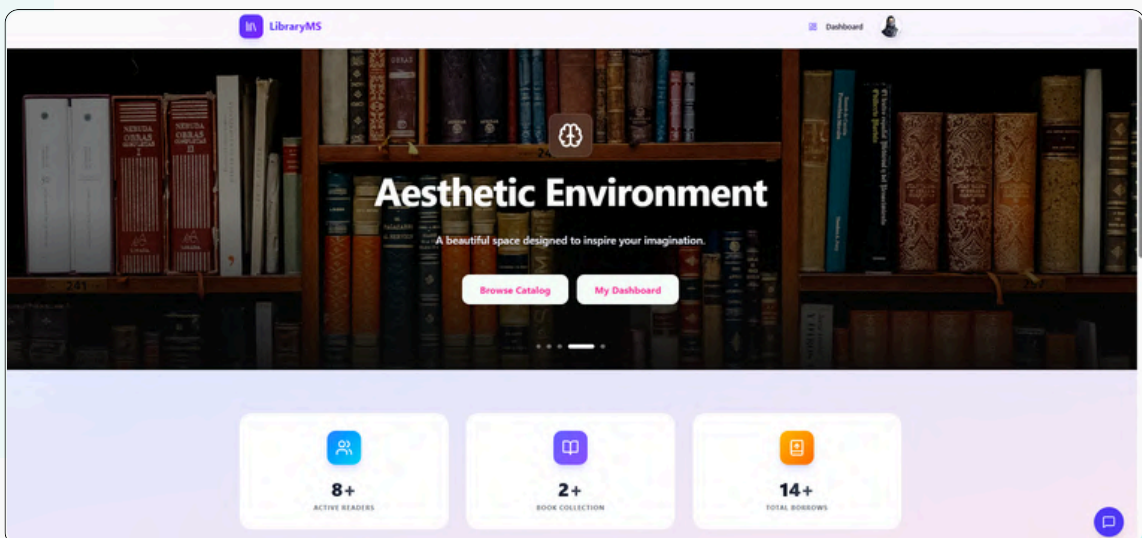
LibraryMS

Dashboard

NERUDA OBRAS COMPLETAS

NERUDA OBRAS COMPLETAS

Aesthetic Environment

A beautiful space designed to inspire your imagination.

Browse Catalog

My Dashboard

8+
ACTIVE READERS

2+
BOOK COLLECTION

14+
TOTAL BORROWS